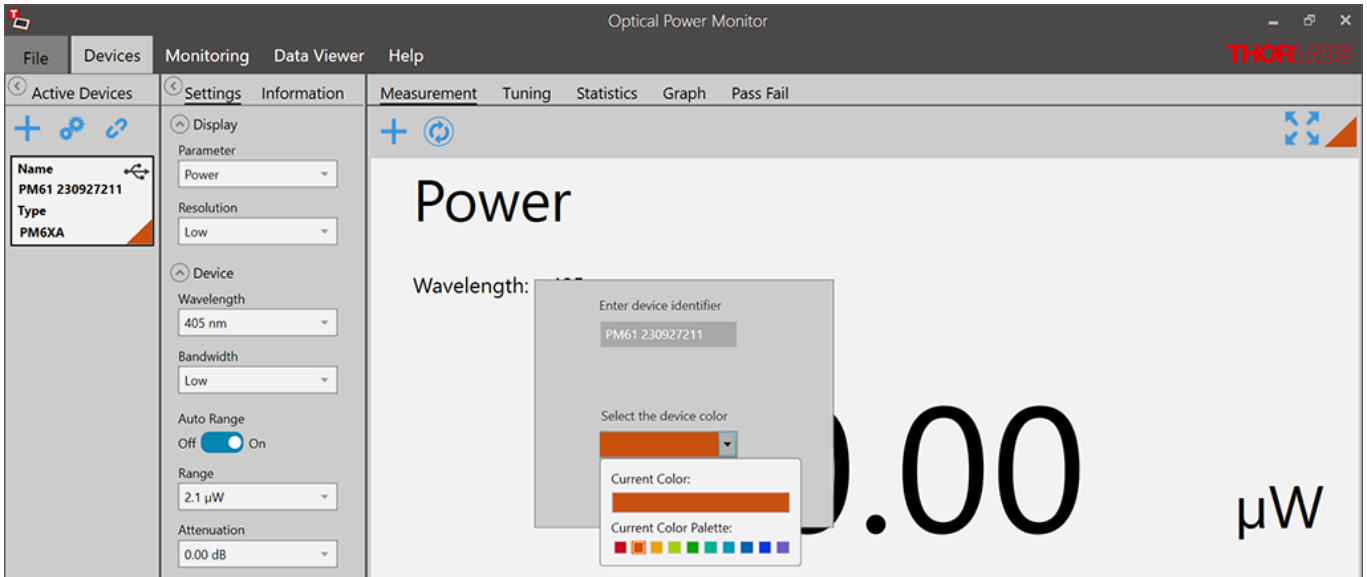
Optical Power Monitor

File Devices Monitoring Data Viewer Help

THORLABS

Active Devices

Name
PM61 230927211
Type
PM6XA

Settings Information

Display
Parameter
Power
Resolution
Low

Device
Wavelength
405 nm
Bandwidth
Low
Auto Range
Off On
Range
2.1 μW
Attenuation
0.00 dB

Measurement Tuning Statistics Graph Pass Fail

Power

Wavelength: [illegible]

Enter device identifier
PM61 230927211

Select the device color

Current Color:

Current Color Palette:

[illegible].00

μW